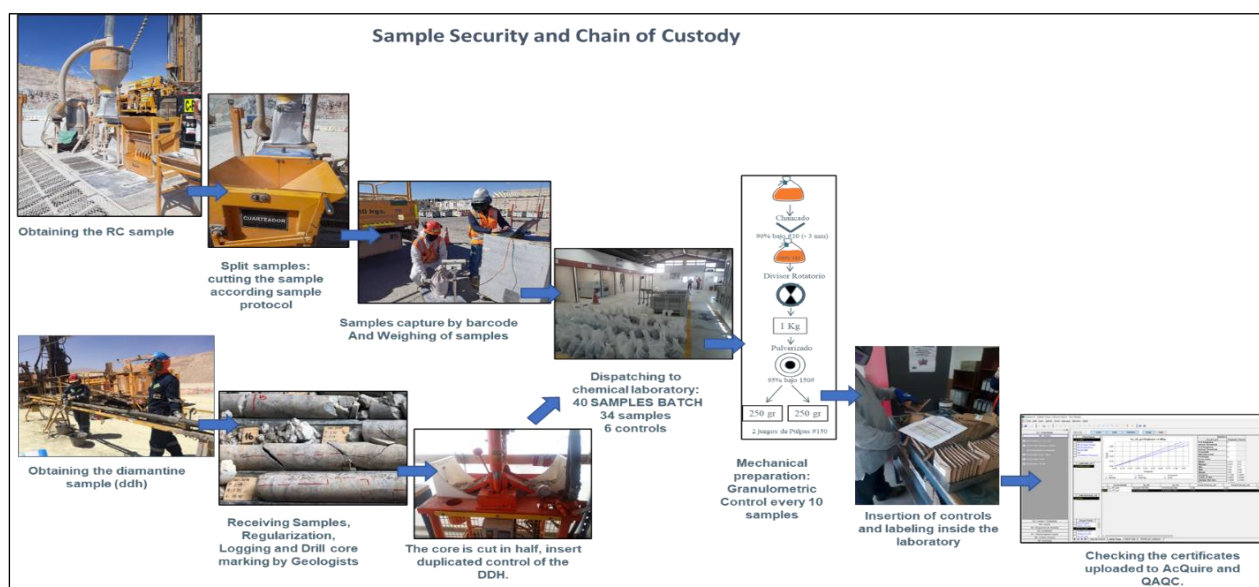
Sample Security and Chain of Custody

CUARTEADOR

Obtaining the RC sample

Split samples: cutting the sample according sample protocol

Samples capture by barcode And Weighing of samples

Dispatching to chemical laboratory: 40 SAMPLES BATCH 34 samples 6 controls

Chancado

90% bajo #10 (< 2 mm)

Divisor Rotatorio

1 Kg

Pulverizado

95% bajo 150#

250 gr

250 gr

2 Juegos de Pulpas #150

Mechanical preparation: Granulometric Control every 10 samples

Insertion of controls and labeling inside the laboratory

Obtaining the diamantine sample (ddh)

Receiving Samples, Regularization, Logging and Drill core marking by Geologists

The core is cut in half, insert duplicated control of the DDH.

Checking the certificates uploaded to AcQuire and QAQC.